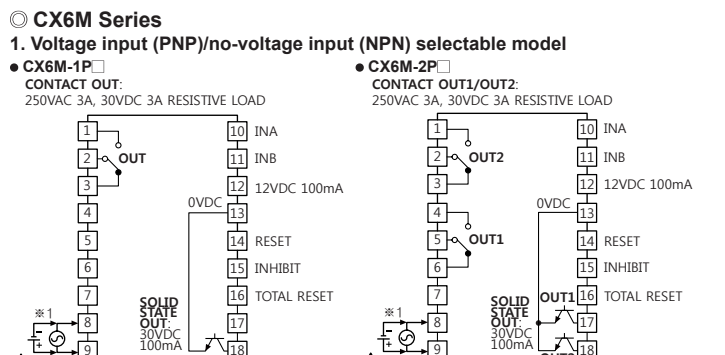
◎ CX6M Series

1. Voltage input (PNP)/no-voltage input (NPN) selectable model

● CX6M-1P□

CONTACT OUT:
250VAC 3A, 30VDC 3A RESISTIVE LOAD

1
2 OUT
3
4
5
6
7
※1
8
9

10 INA
11 INB
12 12VDC 100mA
0VDC 13
14 RESET
15 INHIBIT
16 TOTAL RESET
17
18

SOLID STATE OUT: 30VDC 100mA

● CX6M-2P□

CONTACT OUT1/OUT2:
250VAC 3A, 30VDC 3A RESISTIVE LOAD

1
2 OUT2
3
4
5 OUT1
6
7
※1
8
9

10 INA
11 INB
12 12VDC 100mA
0VDC 13
14 RESET
15 INHIBIT
16 TOTAL RESET
17
18

SOLID STATE OUT: 30VDC 100mA

OUT1
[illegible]